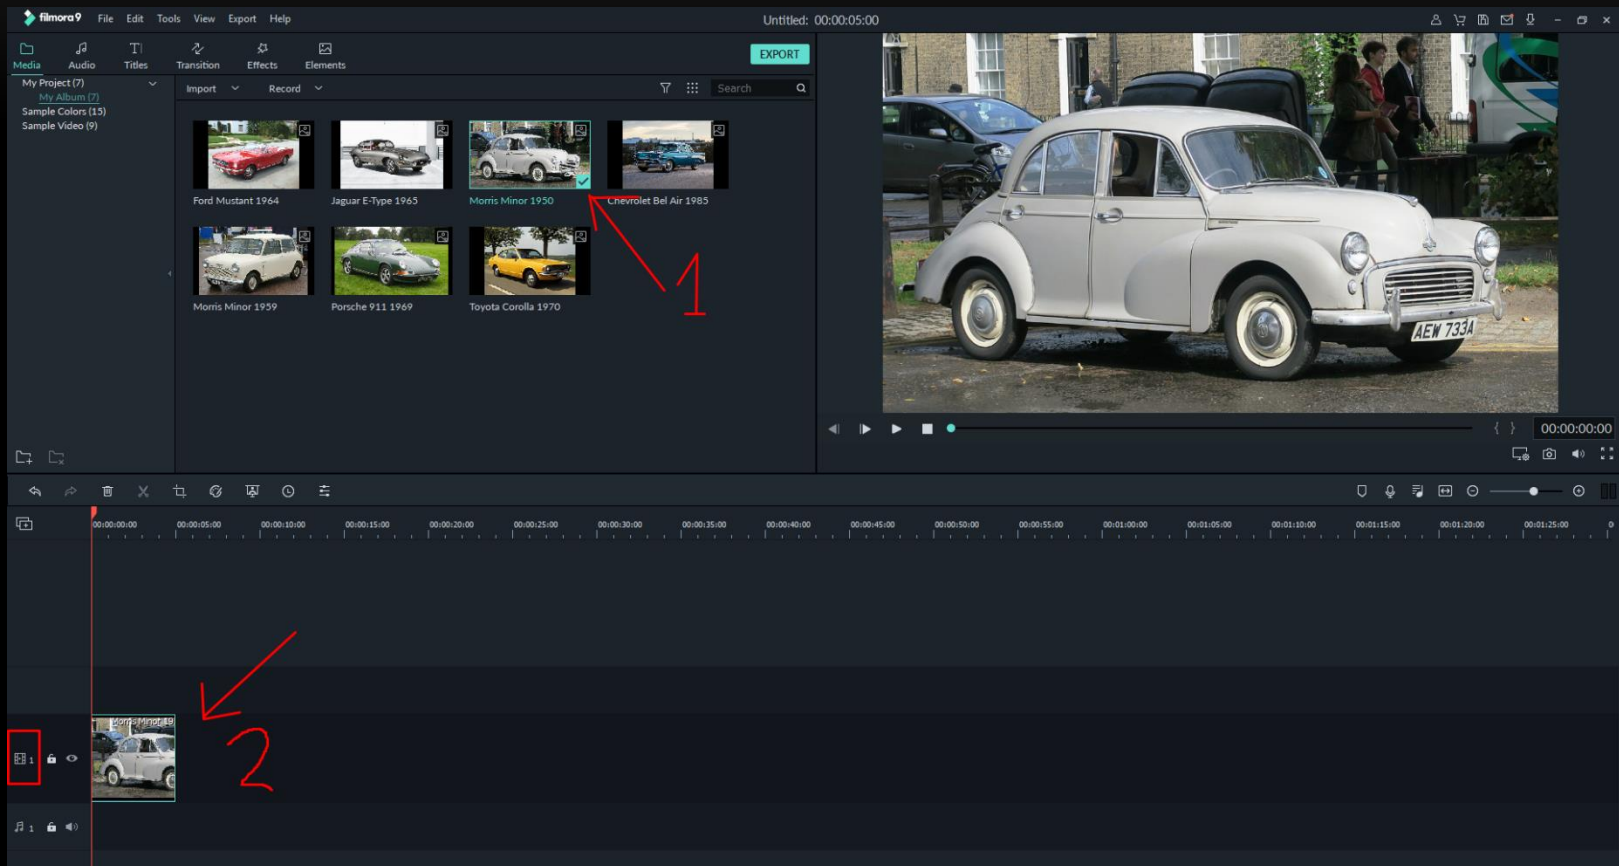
filmora9 File Edit Tools View Export Help

Untitled: 00:00:05:00

Media Audio Titles Transition Effects Elements

EXPORT

My Project (7)
My Album (7)
Sample Colors (15)
Sample Video (9)

Import Record

Search

Ford Mustant 1964
Jaguar E-Type 1965
Morris Minor 1950
Chevrolet Bel Air 1985
Morris Minor 1959
Porsche 911 1969
Toyota Corolla 1970

1

AEW 733A

00:00:00:00

00:00:00:00 00:00:05:00 00:00:10:00 00:00:15:00 00:00:20:00 00:00:25:00 00:00:30:00 00:00:35:00 00:00:40:00 00:00:45:00 00:00:50:00 00:00:55:00 00:01:00:00 00:01:05:00 00:01:10:00 00:01:15:00 00:01:20:00 00:01:25:00

Morris Minor 19

2

1

1